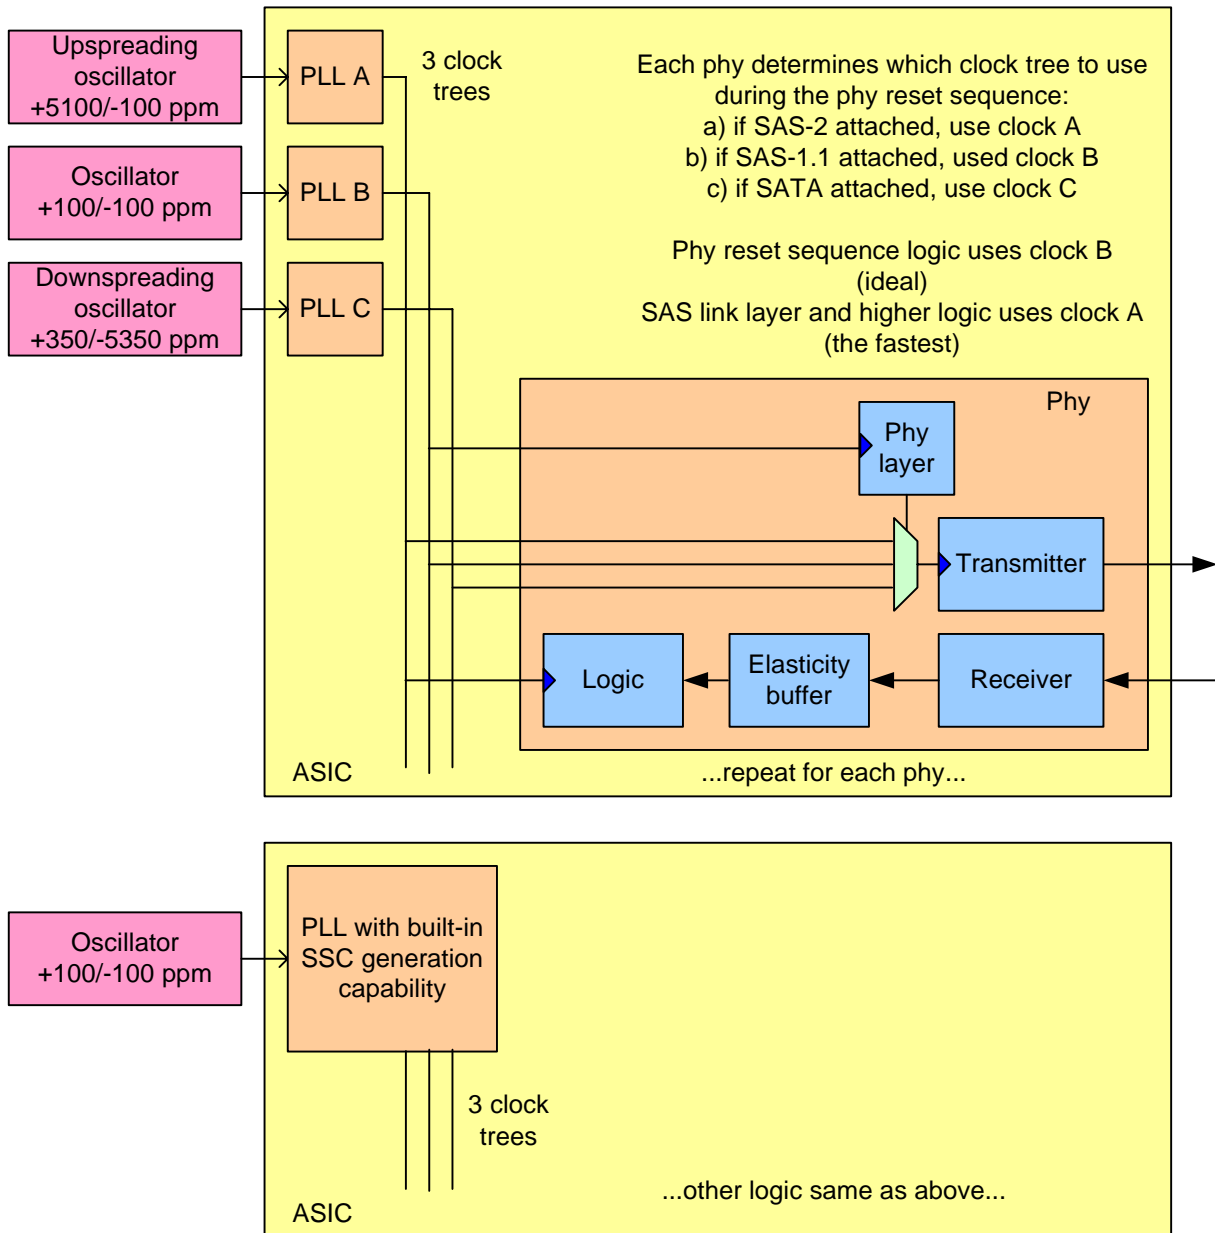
Upspreading oscillator +5100/-100 ppm

PLL A

3 clock trees

Each phy determines which clock tree to use during the phy reset sequence:
a) if SAS-2 attached, use clock A
b) if SAS-1.1 attached, used clock B
c) if SATA attached, use clock C

Oscillator +100/-100 ppm

PLL B

Downspreading oscillator +350/-5350 ppm

PLL C

Phy reset sequence logic uses clock B (ideal)
SAS link layer and higher logic uses clock A (the fastest)

Phy

Phy layer

Transmitter

Logic

Elasticity buffer

Receiver

ASIC

...repeat for each phy...

Oscillator +100/-100 ppm

PLL with built-in SSC generation capability

3 clock trees

...other logic same as above...

ASIC